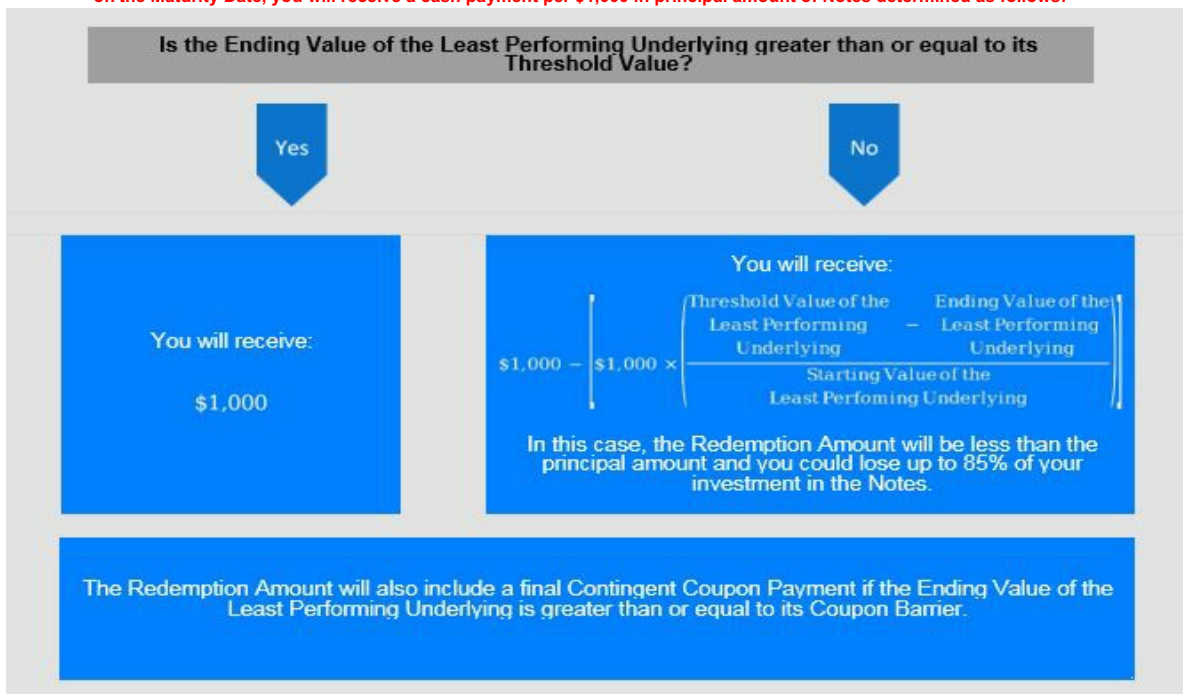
On the Maturity Date, you will receive a cash payment per $1,000 in principal amount of Notes determined as follows:

Is the Ending Value of the Least Performing Underlying greater than or equal to its Threshold Value?

Yes

No

You will receive:

$1,000

You will receive:

$\$1,000 - \left[\$1,000 \times \left(\frac{\text{Threshold Value of the Least Performing Underlying} - \text{Ending Value of the Least Performing Underlying}}{\text{Starting Value of the Least Perfoming Underlying}}\right)\right]$

In this case, the Redemption Amount will be less than the principal amount and you could lose up to 85% of your investment in the Notes.

The Redemption Amount will also include a final Contingent Coupon Payment if the Ending Value of the Least Performing Underlying is greater than or equal to its Coupon Barrier.